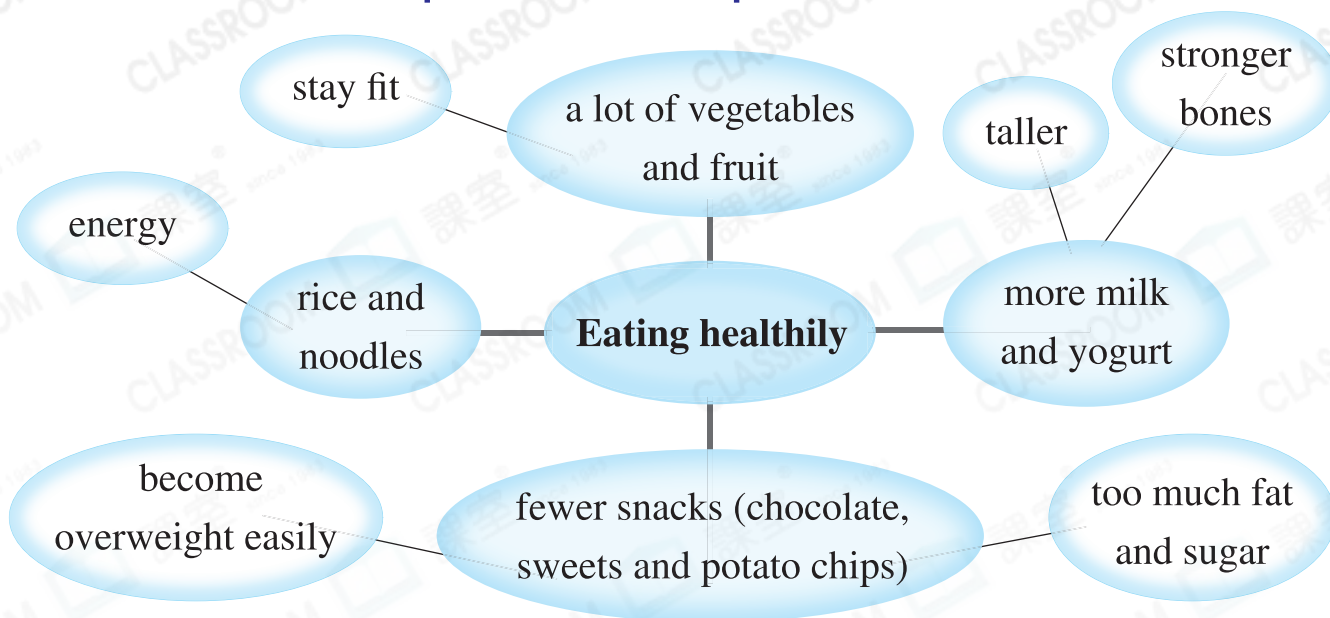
Eating healthily

a lot of vegetables and fruit

stay fit

more milk and yogurt

taller

stronger bones

rice and noodles

energy

fewer snacks (chocolate, sweets and potato chips)

become overweight easily

too much fat and sugar